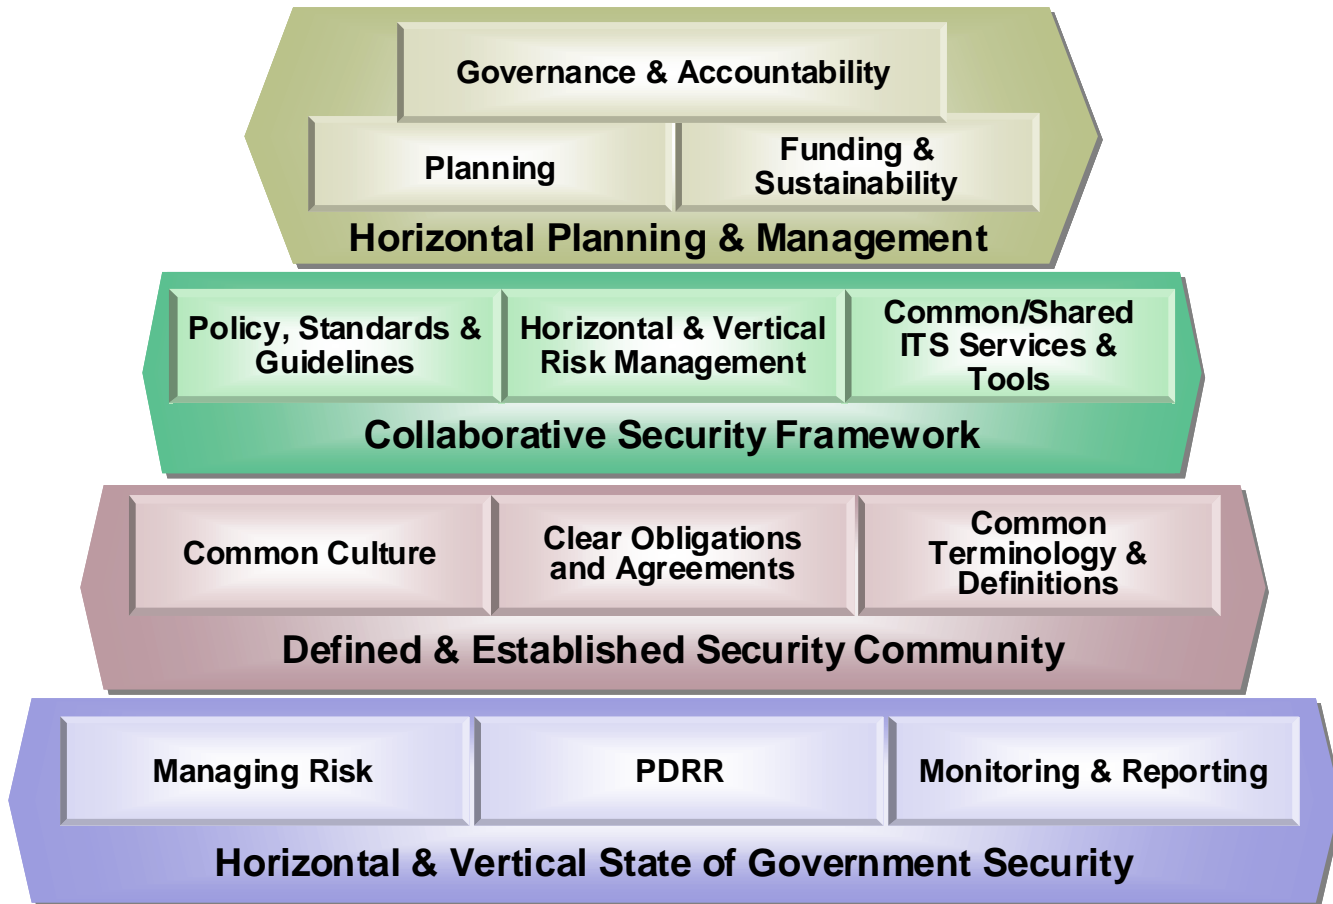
Governance & Accountability

Planning

Funding & Sustainability

Horizontal Planning & Management

Policy, Standards & Guidelines

Horizontal & Vertical Risk Management

Common/Shared ITS Services & Tools

Collaborative Security Framework

Common Culture

Clear Obligations and Agreements

Common Terminology & Definitions

Defined & Established Security Community

Managing Risk

PDRR

Monitoring & Reporting

Horizontal & Vertical State of Government Security